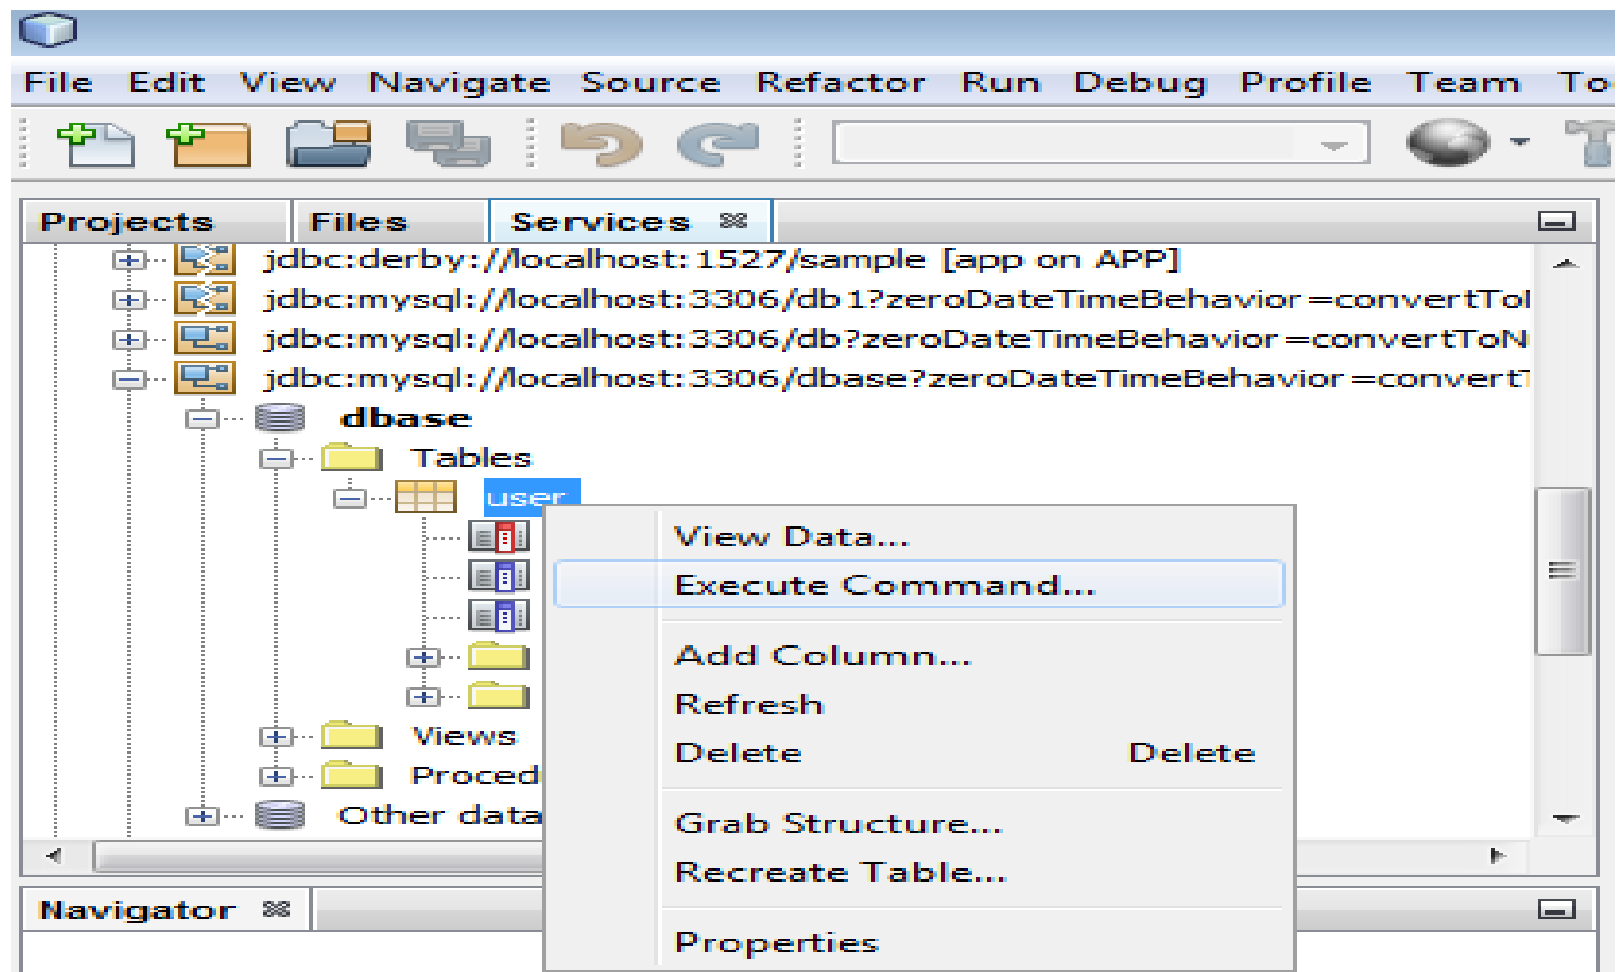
File Edit View Navigate Source Refactor Run Debug Profile Team To

Projects Files Services

jdbc:derby://localhost:1527/sample [app on APP]
jdbc:mysql://localhost:3306/db1?zeroDateTimeBehavior=convertToI
jdbc:mysql://localhost:3306/db?zeroDateTimeBehavior=convertToN
jdbc:mysql://localhost:3306/dbase?zeroDateTimeBehavior=convertT
dbase
Tables
user
Views
Proced
Other data

View Data...
Execute Command...
Add Column...
Refresh
Delete Delete
Grab Structure...
Recreate Table...
Properties

Navigator